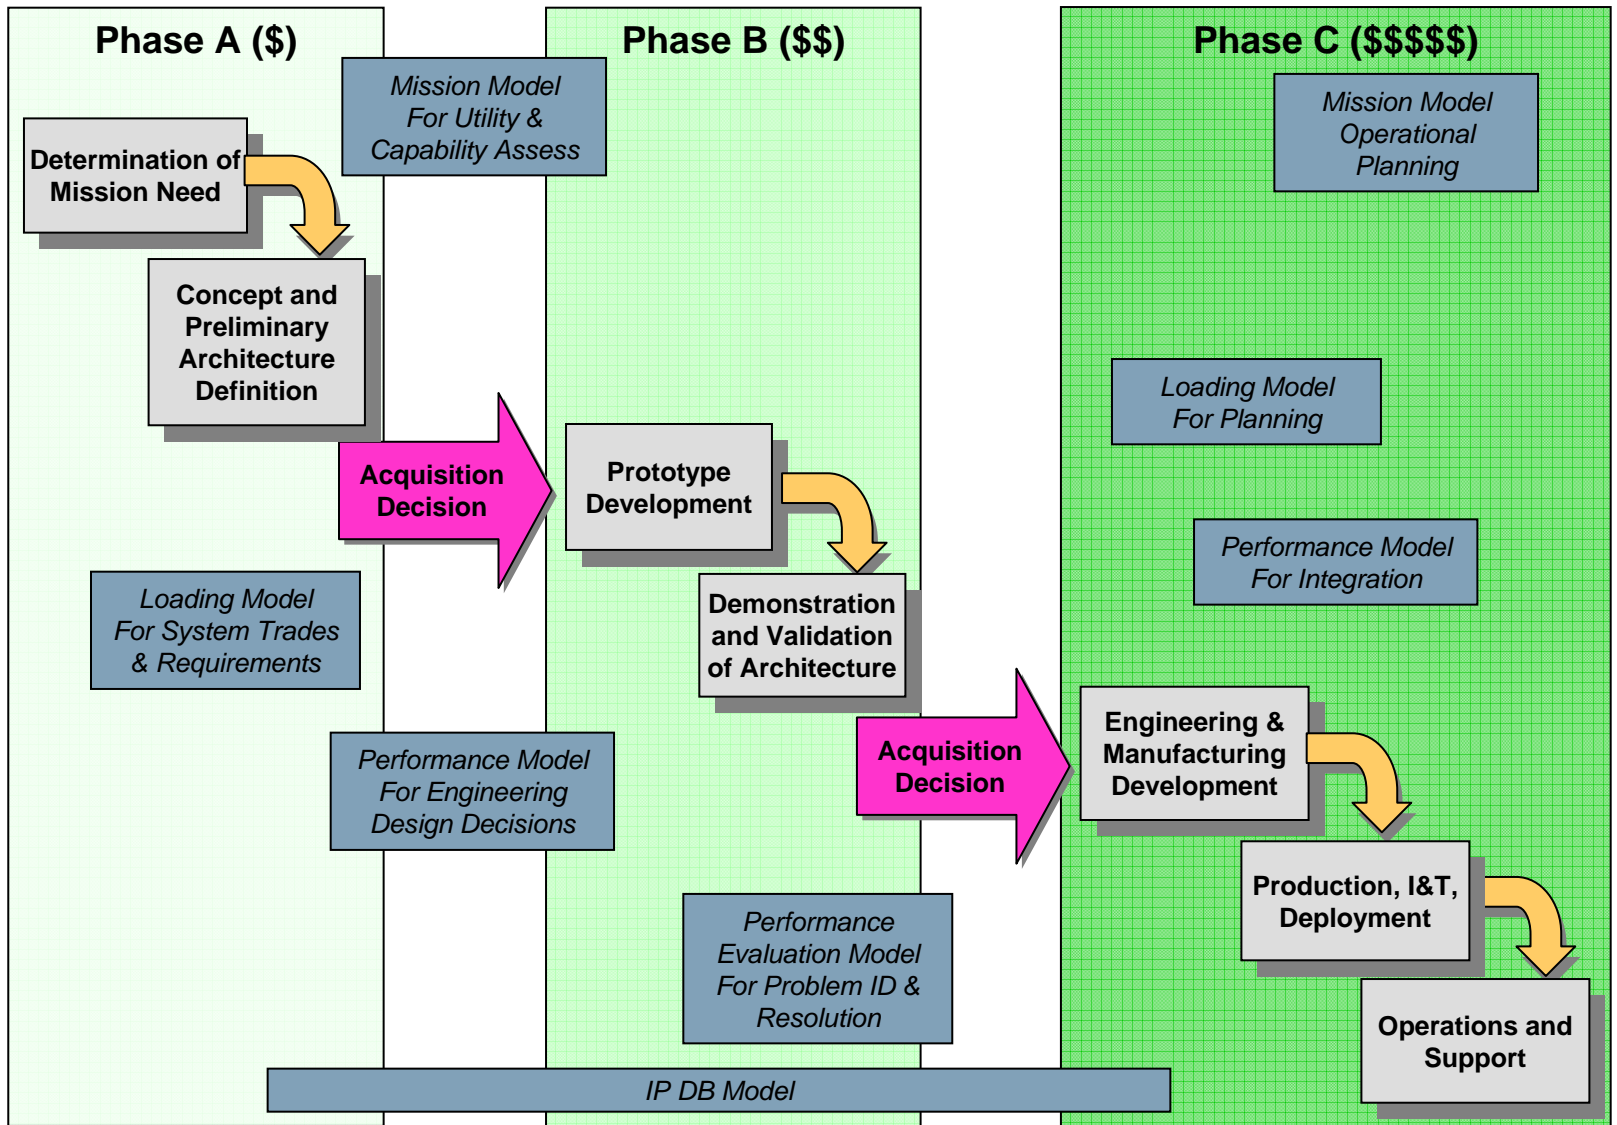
Phase A ($)

Phase B ($$)

Phase C ($$$$$)

Mission Model For Utility & Capability Assess

Determination of Mission Need

Concept and Preliminary Architecture Definition

Acquisition Decision

Loading Model For System Trades & Requirements

Performance Model For Engineering Design Decisions

Prototype Development

Demonstration and Validation of Architecture

Acquisition Decision

Performance Evaluation Model For Problem ID & Resolution

Mission Model Operational Planning

Loading Model For Planning

Performance Model For Integration

Engineering & Manufacturing Development

Production, I&T, Deployment

Operations and Support

IP DB Model